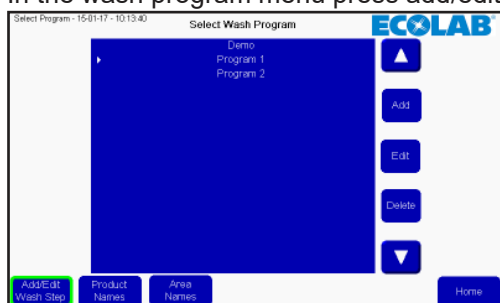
In the wash program menu press add/edit

Select Program - 15-01-17 - 10:13:40

Select Wash Program

ECOLAB

Demo
Program 1
Program 2

Add

Edit

Delete

Add/Edit Wash Step

Product Names

Area Names

Home